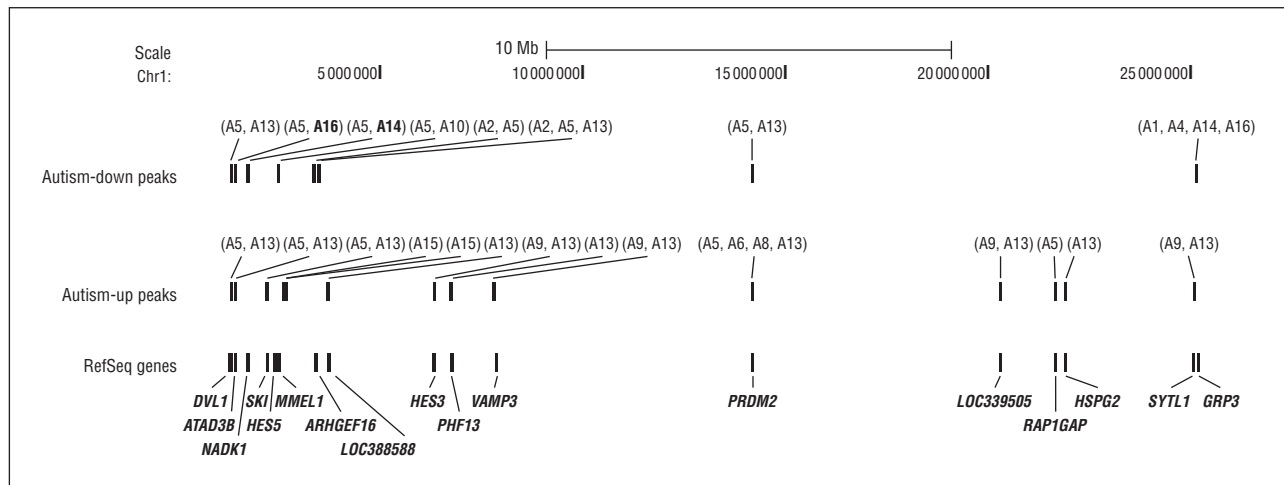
Scale
Chr1:

10 Mb

5 000 000 10 000 000 15 000 000 20 000 000 25 000 000

(A5, A13) (A5, **A16**) (A5, **A14**) (A5, A10) (A2, A5) (A2, A5, A13) (A5, A13) (A1, A4, A14, A16)

Autism-down peaks

(A5, A13) (A5, A13) (A5, A13) (A15) (A15) (A13) (A9, A13) (A13) (A9, A13) (A5, A6, A8, A13) (A9, A13) (A5) (A13) (A9, A13)

Autism-up peaks

RefSeq genes

DVL1 ATAD3B NADK1 SKI HES5 MMEL1 ARHGEF16 LOC388588 HES3 PHF13 VAMP3 PRDM2 LOC339505 RAP1GAP HSPG2 SYTL1 GRP3